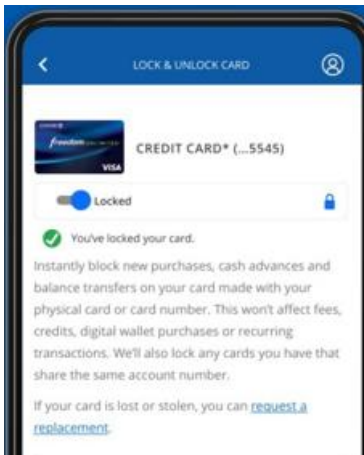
LOCK & UNLOCK CARD

freedom
VISA

CREDIT CARD* (...5545)

Locked

You've locked your card.

Instantly block new purchases, cash advances and balance transfers on your card made with your physical card or card number. This won't affect fees, credits, digital wallet purchases or recurring transactions. We'll also lock any cards you have that share the same account number.

If your card is lost or stolen, you can request a replacement.